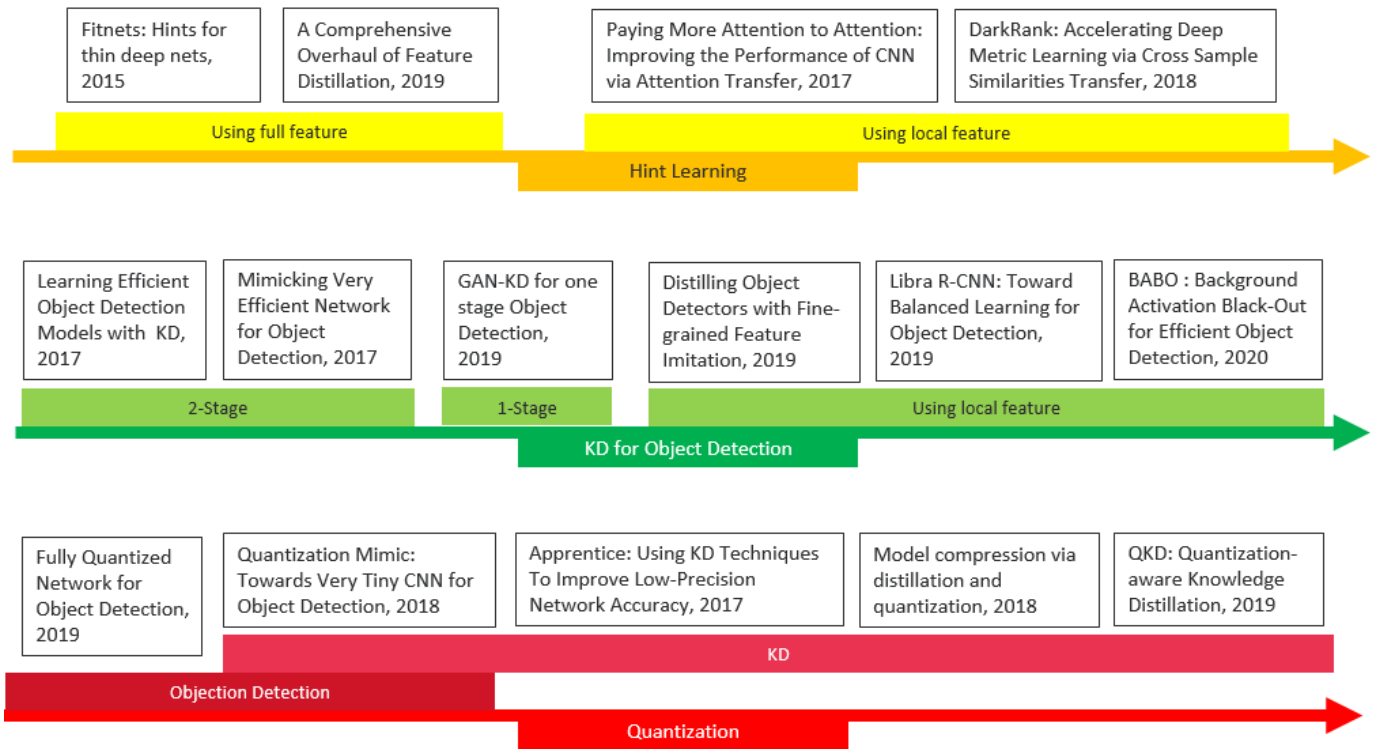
Fitnets: Hints for thin deep nets, 2015

A Comprehensive Overhaul of Feature Distillation, 2019

Paying More Attention to Attention: Improving the Performance of CNN via Attention Transfer, 2017

DarkRank: Accelerating Deep Metric Learning via Cross Sample Similarities Transfer, 2018

Using full feature

Using local feature

Hint Learning

Learning Efficient Object Detection Models with KD, 2017

Mimicking Very Efficient Network for Object Detection, 2017

GAN-KD for one stage Object Detection, 2019

Distilling Object Detectors with Fine-grained Feature Imitation, 2019

Libra R-CNN: Toward Balanced Learning for Object Detection, 2019

BABO : Background Activation Black-Out for Efficient Object Detection, 2020

2-Stage

1-Stage

Using local feature

KD for Object Detection

Fully Quantized Network for Object Detection, 2019

Quantization Mimic: Towards Very Tiny CNN for Object Detection, 2018

Apprentice: Using KD Techniques To Improve Low-Precision Network Accuracy, 2017

Model compression via distillation and quantization, 2018

QKD: Quantization-aware Knowledge Distillation, 2019

KD

Objection Detection

Quantization